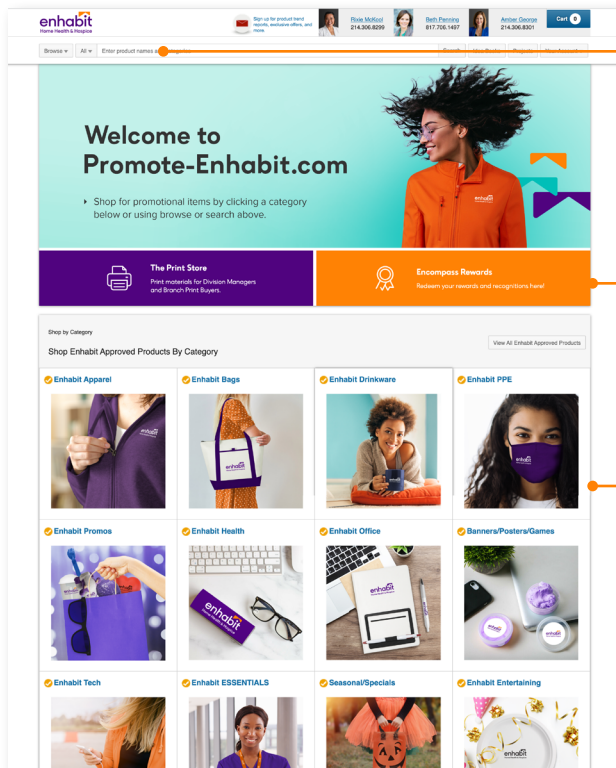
enhabit
Home Health & Hospice

Sign up for product trend reports, exclusive offers, and more.

Rixie McKool
214.306.8299

Beth Fleming
817.706.1487

Amber George
214.306.8255

Cart 0

Browse ▾ All ▾ Enter product names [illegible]

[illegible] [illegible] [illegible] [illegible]

Welcome to Promote-Enhabit.com

Shop for promotional items by clicking a category below or using browse or search above.

enhabit

The Print Store
Print materials for Division Managers and Branch Print Buyers.

Encompass Rewards
Redeem your rewards and recognitions here!

Shop by Category

Shop Enhabit Approved Products By Category

View All Enhabit Approved Products

Enhabit Apparel

Enhabit Bags

Enhabit Drinkware

Enhabit PPE

Enhabit Promos

Enhabit Health

Enhabit Office

Banners/Posters/Games

Enhabit Tech

Enhabit ESSENTIALS

Seasonal/Specials

Enhabit Entertaining

enhabit